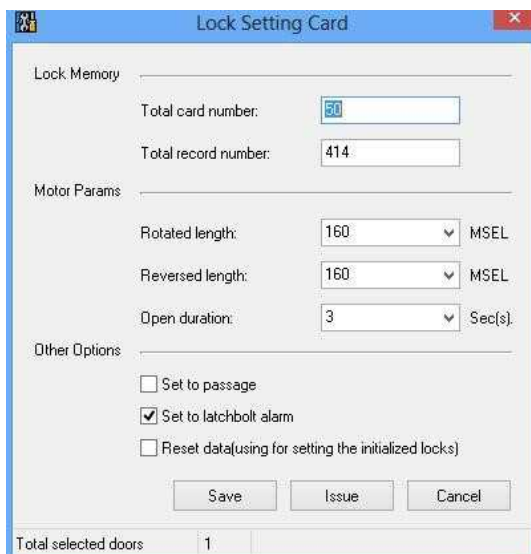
Lock Setting Card

Lock Memory

Total card number: 50

Total record number: 414

Motor Params

Rotated length: 160 MSEL

Reversed length: 160 MSEL

Open duration: 3 Sec(s).

Other Options

Set to passage

Set to latchbolt alarm

Reset data(using for setting the initialized locks)

Save

Issue

Cancel

Total selected doors 1